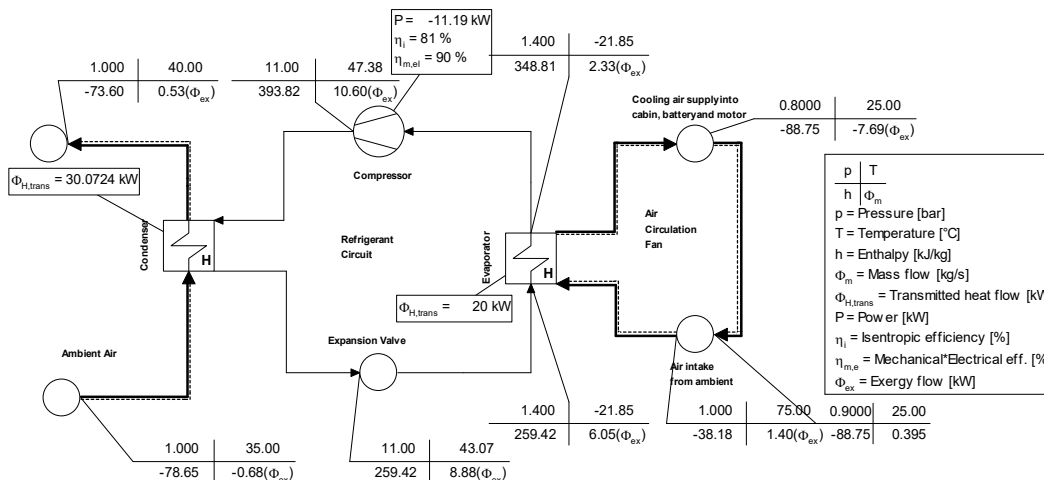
P = -11.19 kW
$\eta_i$ = 81 %
$\eta_{m,el}$ = 90 %

1.400 | -21.85
348.81 | 2.33($\Phi_{ex}$)

1.000 | 40.00
-73.60 | 0.53($\Phi_{ex}$)

11.00 | 47.38
393.82 | 10.60($\Phi_{ex}$)

Cooling air supply into cabin, battery and motor

0.8000 | 25.00
-88.75 | -7.69($\Phi_{ex}$)

$\Phi_{H,trans}$ = 30.0724 kW

Compressor

| p | T |
|---|---|
| h | $\Phi_m$ |

p = Pressure [bar]
T = Temperature [°C]
h = Enthalpy [kJ/kg]
$\Phi_m$ = Mass flow [kg/s]
$\Phi_{H,trans}$ = Transmitted heat flow [kW
P = Power [kW]
$\eta_i$ = Isentropic efficiency [%]
$\eta_{m,e}$ = Mechanical*Electrical eff. [%
$\Phi_{ex}$ = Exergy flow [kW]

Condenser

H

Refrigerant Circuit

Evaporator

H

Air Circulation Fan

$\Phi_{H,trans}$ = 20 kW

Ambient Air

Expansion Valve

Air intake from ambient

1.400 | -21.85
259.42 | 6.05($\Phi_{ex}$)

1.000 | 75.00
-38.18 | 1.40($\Phi_{ex}$)

0.9000 | 25.00
-88.75 | 0.395

1.000 | 35.00
-78.65 | -0.68($\Phi_{ex}$)

11.00 | 43.07
259.42 | 8.88($\Phi_{ex}$)